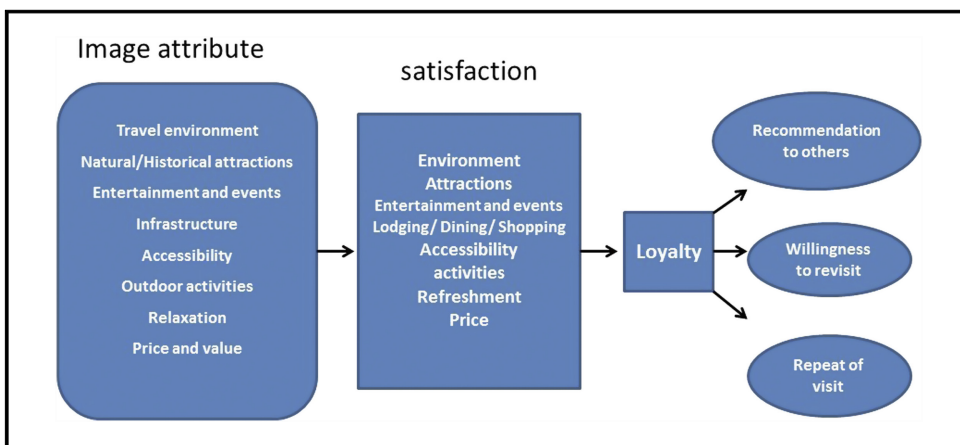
Image attribute

Travel environment
Natural/Historical attractions
Entertainment and events
Infrastructure
Accessibility
Outdoor activities
Relaxation
Price and value

satisfaction

Environment
Attractions
Entertainment and events
Lodging/ Dining/ Shopping
Accessibility
activities
Refreshment
Price

Loyalty

Recommendation to others

Willingness to revisit

Repeat of visit